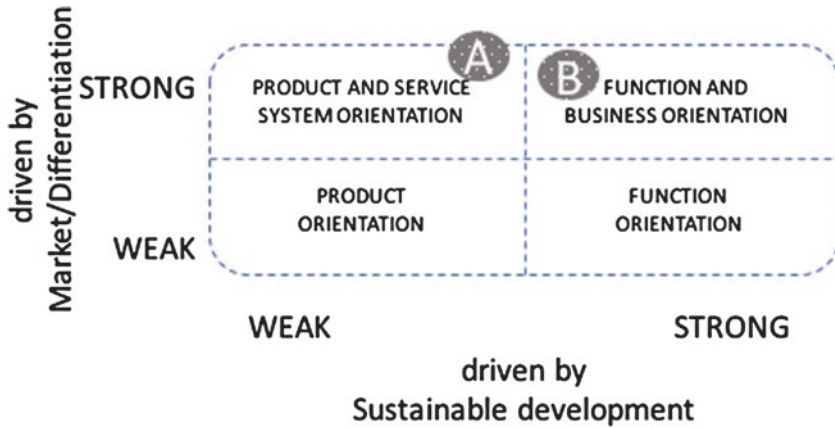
driven by
Market/Differentiation

STRONG

WEAK

A

B

PRODUCT AND SERVICE SYSTEM ORIENTATION

FUNCTION AND BUSINESS ORIENTATION

PRODUCT ORIENTATION

FUNCTION ORIENTATION

WEAK

STRONG

driven by
Sustainable development